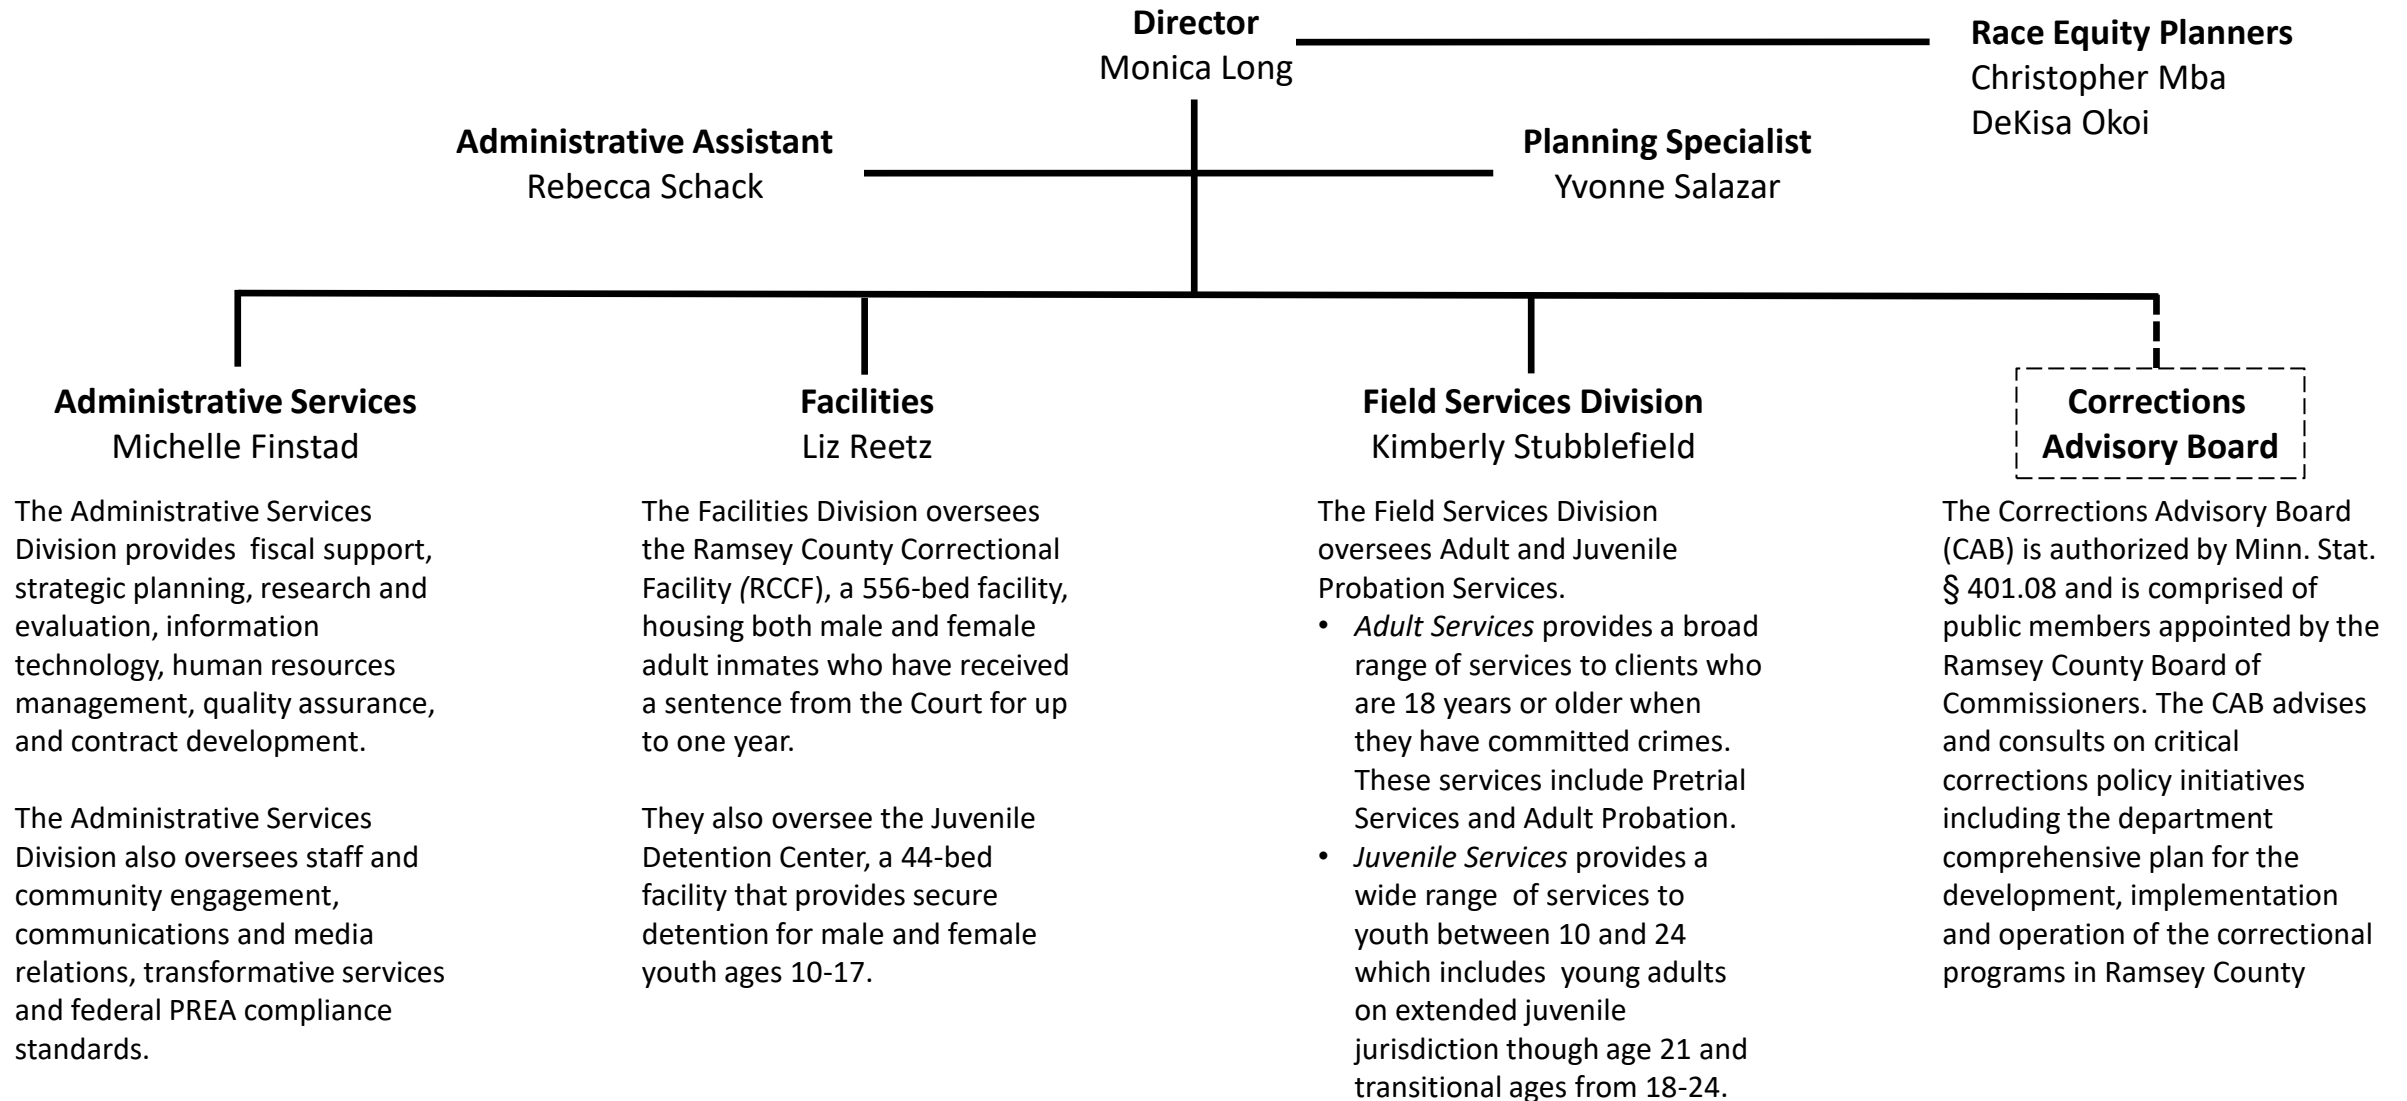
**Director**
Monica Long

**Race Equity Planners**
Christopher Mba
DeKisa Okoi

**Administrative Assistant**
Rebecca Schack

**Planning Specialist**
Yvonne Salazar

**Administrative Services**
Michelle Finstad

The Administrative Services Division provides fiscal support, strategic planning, research and evaluation, information technology, human resources management, quality assurance, and contract development.

The Administrative Services Division also oversees staff and community engagement, communications and media relations, transformative services and federal PREA compliance standards.

**Facilities**
Liz Reetz

The Facilities Division oversees the Ramsey County Correctional Facility (RCCF), a 556-bed facility, housing both male and female adult inmates who have received a sentence from the Court for up to one year.

They also oversee the Juvenile Detention Center, a 44-bed facility that provides secure detention for male and female youth ages 10-17.

**Field Services Division**
Kimberly Stubblefield

The Field Services Division oversees Adult and Juvenile Probation Services.
- *Adult Services* provides a broad range of services to clients who are 18 years or older when they have committed crimes. These services include Pretrial Services and Adult Probation.
- *Juvenile Services* provides a wide range of services to youth between 10 and 24 which includes young adults on extended juvenile jurisdiction though age 21 and transitional ages from 18-24.

**Corrections Advisory Board**

The Corrections Advisory Board (CAB) is authorized by Minn. Stat. § 401.08 and is comprised of public members appointed by the Ramsey County Board of Commissioners. The CAB advises and consults on critical corrections policy initiatives including the department comprehensive plan for the development, implementation and operation of the correctional programs in Ramsey County